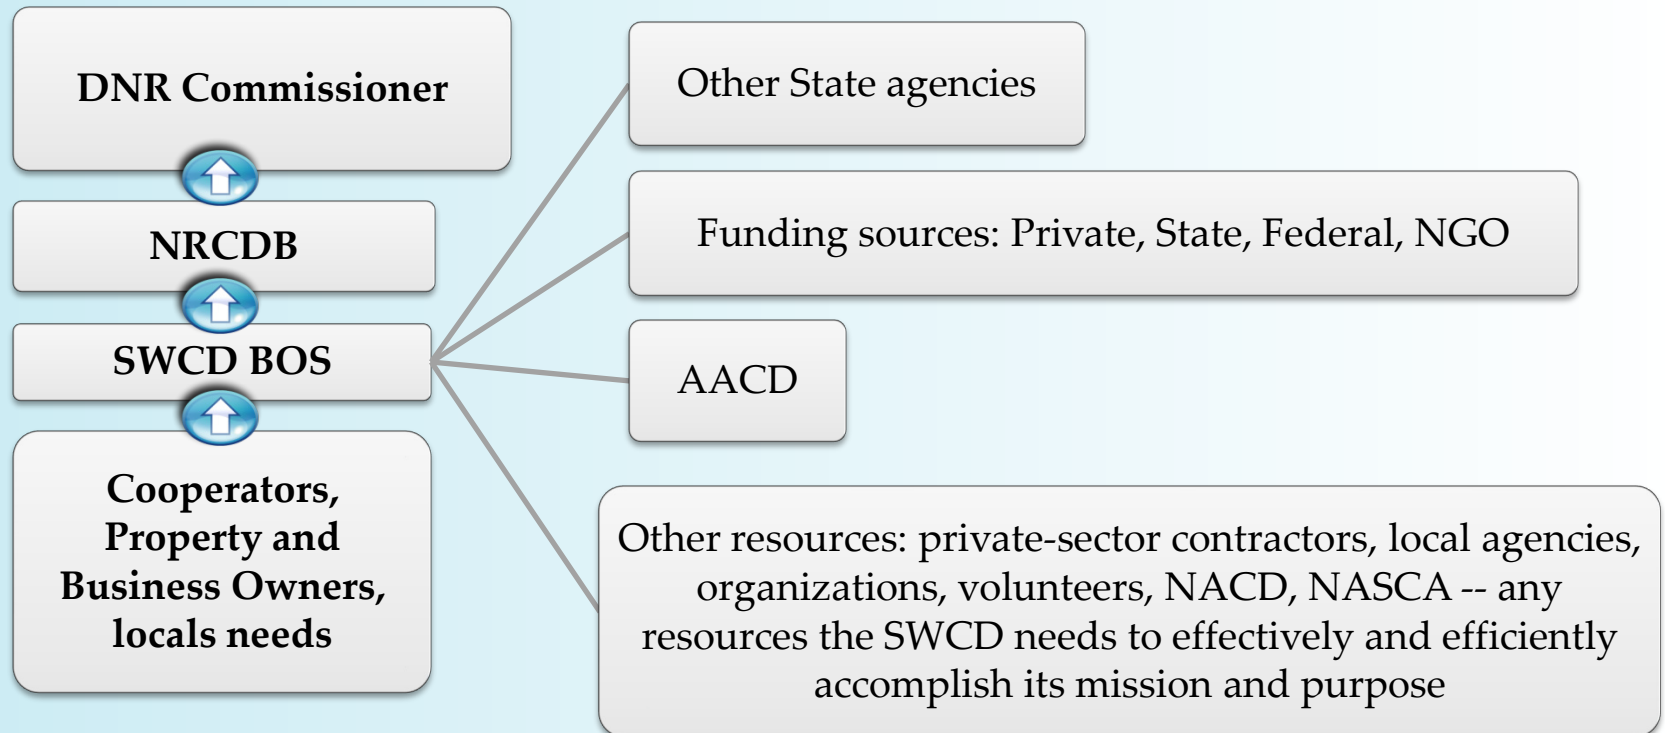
DNR Commissioner

NRCDB

SWCD BOS

Cooperators, Property and Business Owners, locals needs

Other State agencies

Funding sources: Private, State, Federal, NGO

AACD

Other resources: private-sector contractors, local agencies, organizations, volunteers, NACD, NASCA -- any resources the SWCD needs to effectively and efficiently accomplish its mission and purpose